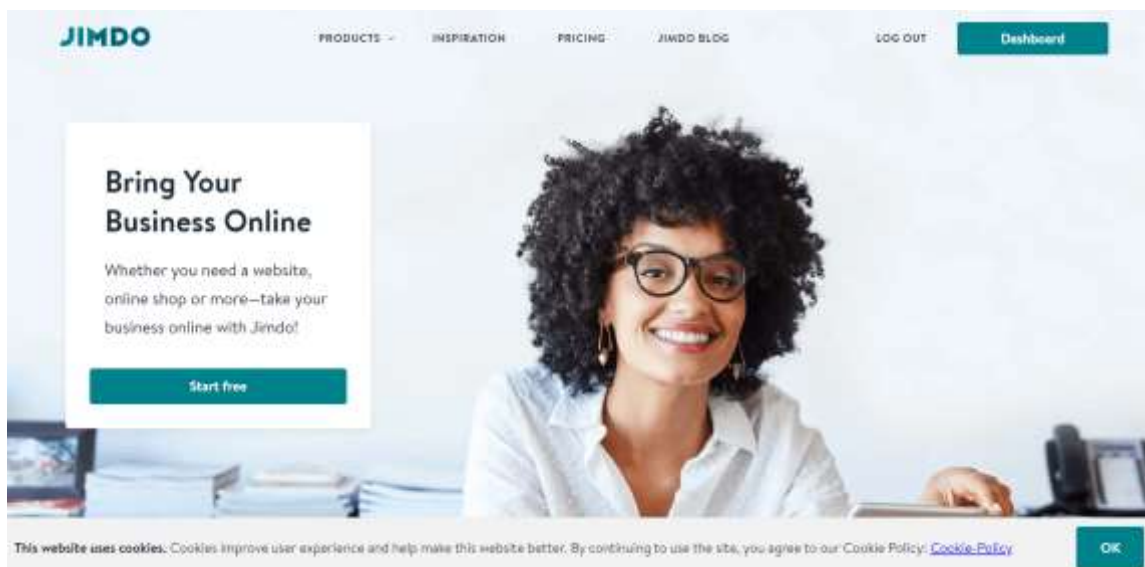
JIMDO

PRODUCTS ⌄ INSPIRATION PRICING JIMDO BLOG LOG OUT Dashboard

Bring Your Business Online

Whether you need a website, online shop or more—take your business online with Jimdo!

Start free

This website uses cookies. Cookies improve user experience and help make this website better. By continuing to use the site, you agree to our Cookie Policy: Cookie-Policy

OK